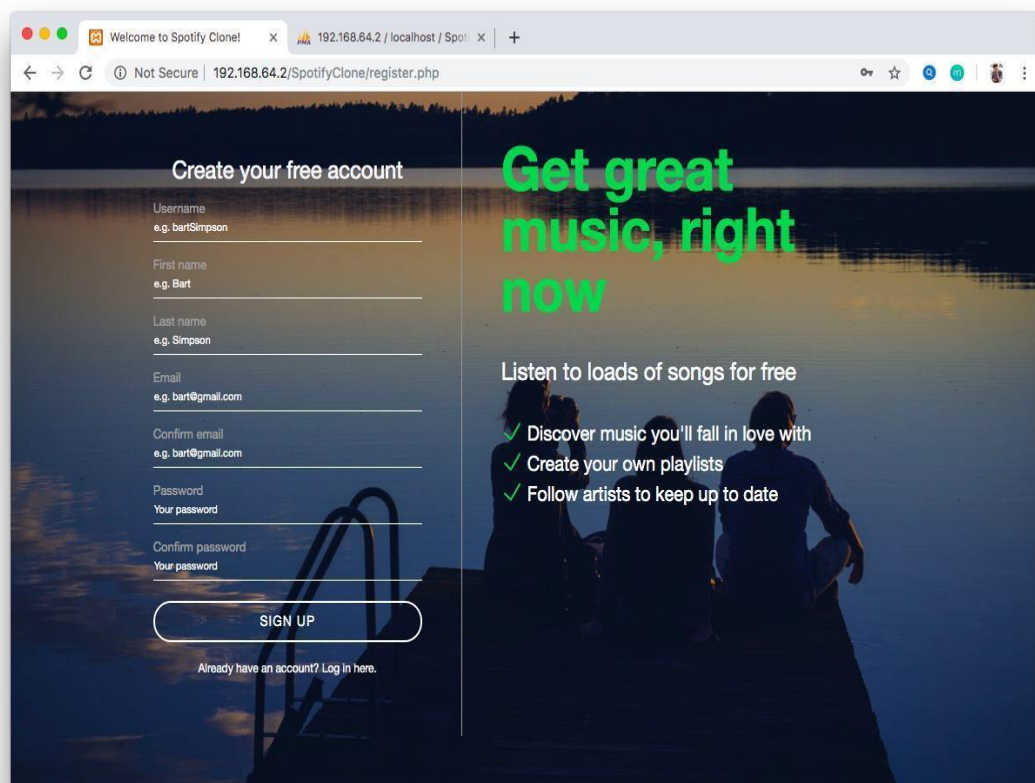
Welcome to Spotify Clone! ×
192.168.64.2 / localhost / Spot ×
+

Not Secure | 192.168.64.2/SpotifyClone/register.php

Create your free account

Username
e.g. bartSimpson

First name
e.g. Bart

Last name
e.g. Simpson

Email
e.g. bart@gmail.com

Confirm email
e.g. bart@gmail.com

Password
Your password

Confirm password
Your password

SIGN UP

Already have an account? Log in here.

Get great music, right now

Listen to loads of songs for free

✓ Discover music you'll fall in love with
✓ Create your own playlists
✓ Follow artists to keep up to date